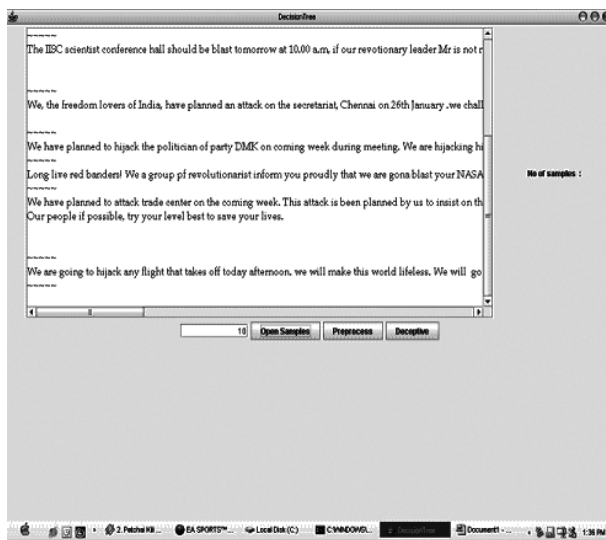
DecisionTree

~~~~~

The IISC scientist conference hall should be blast tomorrow at 10.00 a.m, if our revotionary leader Mr is not r

~~~~~

We, the freedom lovers of India, have planned an attack on the secretariat, Chennai on 26th January .we chall

~~~~~

We have planned to hijack the politician of party DMK on coming week during meeting. We are hijacking hi

~~~~~

Long live red banders! We a group pf revolutionarist inform you proudly that we are gona blast your NASA

~~~~~

We have planned to attack trade center on the coming week. This attack is been planned by us to insist on th Our people if possible, try your level best to save your lives.

~~~~~

We are going to hijack any flight that takes off today afternoon. we will make this world lifeless. We will go

~~~~~

No of samples :

10 Open Samples Preprocess Deceptive

2.Petchai Kil... EA SPORTS™... Local Disk (C:) C:\WINDOWS\... DecisionTree Document1 - ... 1:36 PM